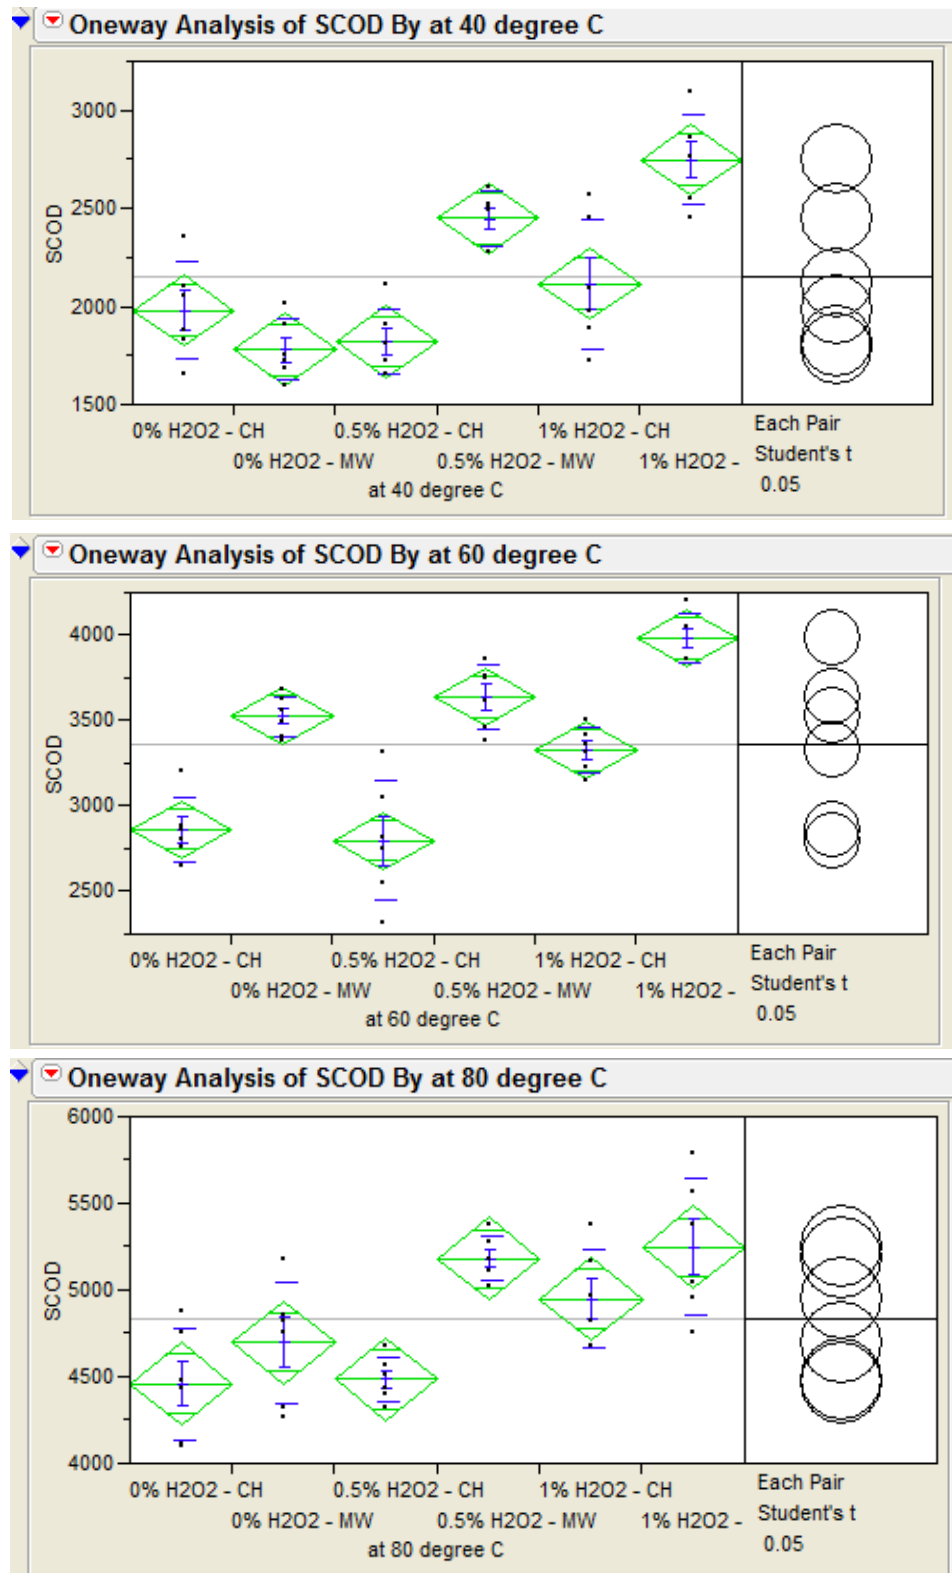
Oneway Analysis of SCOD By at 40 degree C

SCOD

3000
2500
2000
1500

0% H2O2 - CH
0% H2O2 - MW
0.5% H2O2 - CH
0.5% H2O2 - MW
1% H2O2 - CH
1% H2O2 -
at 40 degree C

Each Pair
Student's t
0.05

Oneway Analysis of SCOD By at 60 degree C

SCOD

4000
3500
3000
2500

0% H2O2 - CH
0% H2O2 - MW
0.5% H2O2 - CH
0.5% H2O2 - MW
1% H2O2 - CH
1% H2O2 -
at 60 degree C

Each Pair
Student's t
0.05

Oneway Analysis of SCOD By at 80 degree C

SCOD

6000
5500
5000
4500
4000

0% H2O2 - CH
0% H2O2 - MW
0.5% H2O2 - CH
0.5% H2O2 - MW
1% H2O2 - CH
1% H2O2 -
at 80 degree C

Each Pair
Student's t
0.05